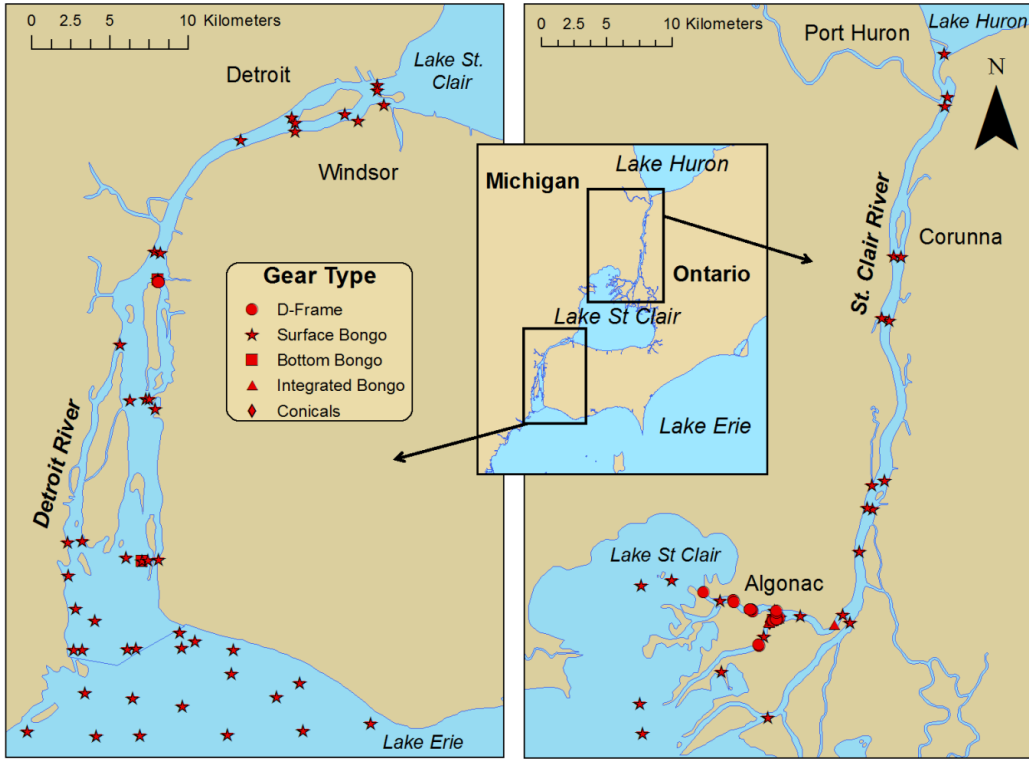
0 2.5 5 10 Kilometers

Detroit

Lake St. Clair

Windsor

Gear Type
D-Frame
Surface Bongo
Bottom Bongo
Integrated Bongo
Conicals

Detroit River

Lake Erie

Michigan

Lake Huron

Ontario

Lake St Clair

Lake Erie

0 2.5 5 10 Kilometers

Port Huron

Lake Huron

N

St. Clair River

Corunna

Lake St Clair

Algonac